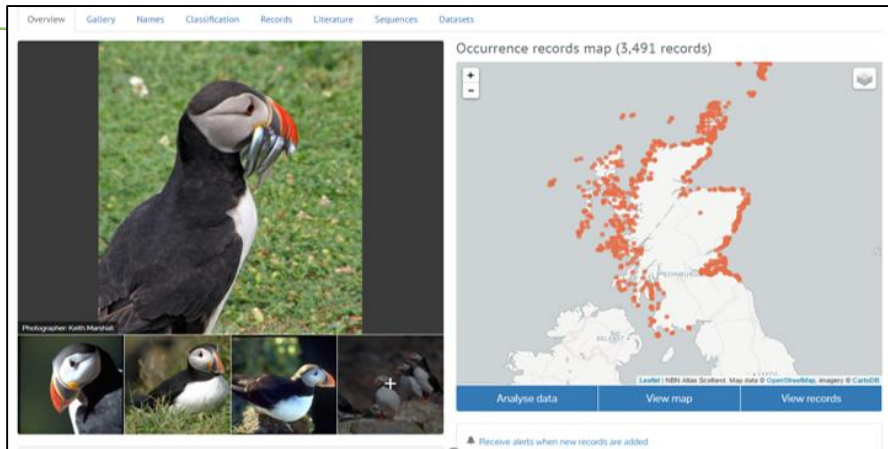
Overview Gallery Names Classification Records Literature Sequences Datasets

Photographer: Keith Marshall

Occurrence records map (3,491 records)

+
-

EDINBURGH
BELFAST

Leaflet | NBN Atlas Scotland, Map data © OpenStreetMap, imagery © CartoDB

Analyse data
View map
View records

Receive alerts when new records are added